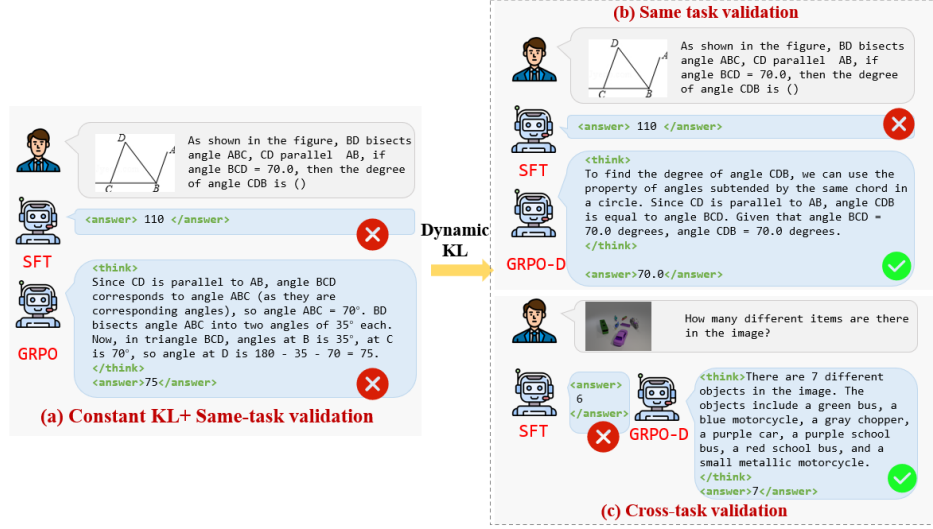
(b) Same task validation

D
A
C
B

As shown in the figure, BD bisects angle ABC, CD parallel AB, if angle BCD = 70.0, then the degree of angle CDB is ()

D
A
C
B

As shown in the figure, BD bisects angle ABC, CD parallel AB, if angle BCD = 70.0, then the degree of angle CDB is ()

<answer> 110 </answer>

SFT

<think>
Since CD is parallel to AB, angle BCD corresponds to angle ABC (as they are corresponding angles), so angle ABC = 70°. BD bisects angle ABC into two angles of 35° each. Now, in triangle BCD, angles at B is 35°, at C is 70°, so angle at D is 180 - 35 - 70 = 75.
</think>
<answer>75</answer>

GRPO

(a) Constant KL+ Same-task validation

Dynamic KL

<answer> 110 </answer>

SFT

<think>
To find the degree of angle CDB, we can use the property of angles subtended by the same chord in a circle. Since CD is parallel to AB, angle CDB is equal to angle BCD. Given that angle BCD = 70.0 degrees, angle CDB = 70.0 degrees.
</think>
<answer>70.0</answer>

GRPO-D

How many different items are there in the image?

<answer>
6
</answer>

SFT

GRPO-D

<think>There are 7 different objects in the image. The objects include a green bus, a blue motorcycle, a gray chopper, a purple car, a purple school bus, a red school bus, and a small metallic motorcycle.
</think>
<answer>7</answer>

(c) Cross-task validation